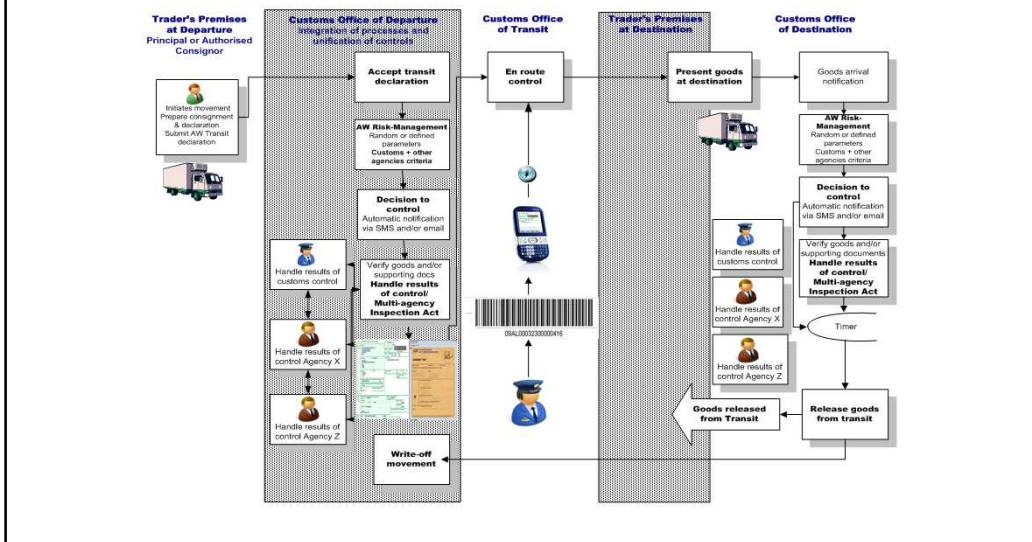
Trader's Premises at Departure
Principal or Authorised Consignor

Initiates movement
Prepare consignment & declaration
Submit AW Transit declaration

Customs Office of Departure
Integration of processes and unification of controls

Accept transit declaration

AW Risk-Management
Random or defined parameters
Customs + other agencies criteria

Decision to control
Automatic notification via SMS and/or email

Verify goods and/or supporting docs
Handle results of control/ Multi-agency Inspection Act

Handle results of customs control

Handle results of control Agency X

Handle results of control Agency Z

Write-off movement

Customs Office of Transit

En route control

09AL000323000000416

Trader's Premises at Destination

Present goods at destination

Goods released from Transit

Customs Office of Destination

Goods arrival notification

AW Risk-Management
Random or defined parameters
Customs + other agencies criteria

Decision to control
Automatic notification via SMS and/or email

Verify goods and/or supporting documents
Handle results of control/ Multi-agency Inspection Act

Handle results of customs control

Handle results of control Agency X

Handle results of control Agency Z

Timer

Release goods from transit